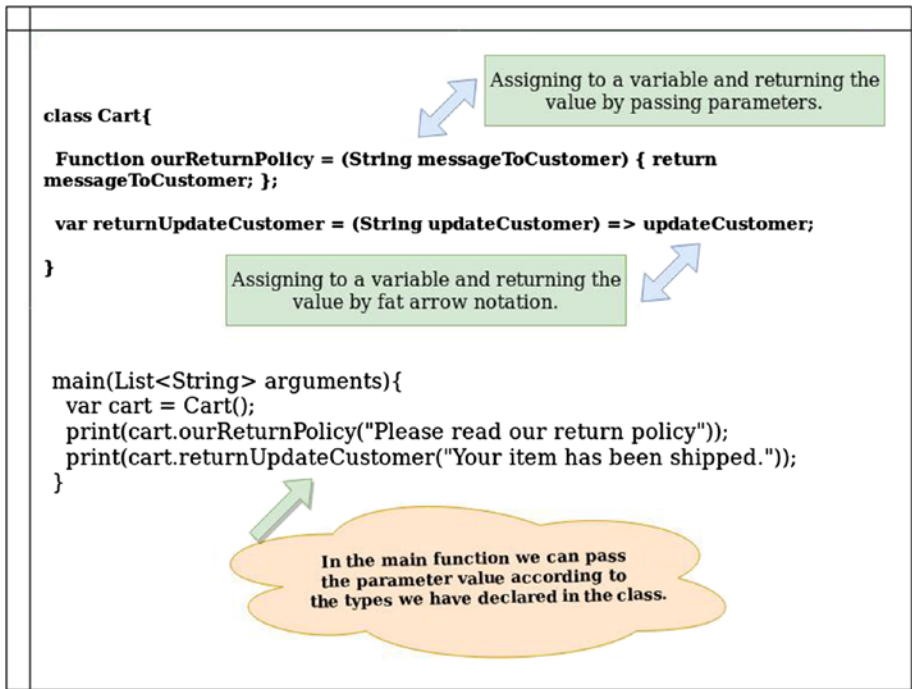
Assigning to a variable and returning the value by passing parameters.

class Cart{

Function ourReturnPolicy = (String messageToCustomer) { return messageToCustomer; };

var returnUpdateCustomer = (String updateCustomer) => updateCustomer;

}

Assigning to a variable and returning the value by fat arrow notation.

main(List<String> arguments){
var cart = Cart();
print(cart.ourReturnPolicy("Please read our return policy"));
print(cart.returnUpdateCustomer("Your item has been shipped."));
}

In the main function we can pass the parameter value according to the types we have declared in the class.